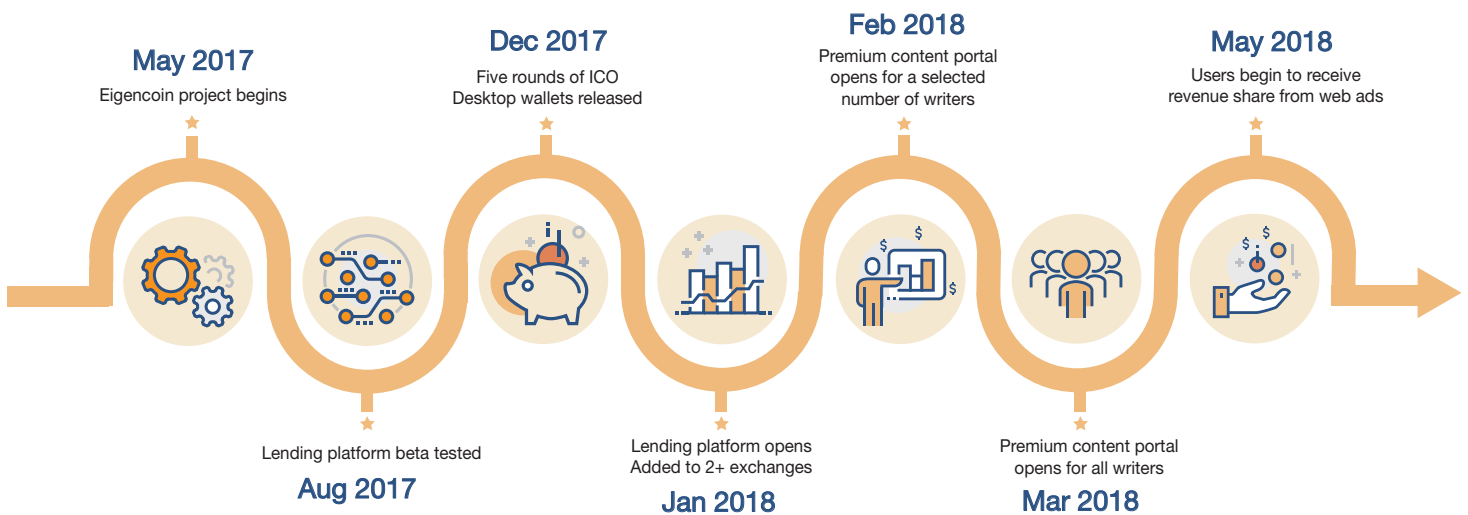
May 2017
Eigencoin project begins

Aug 2017
Lending platform beta tested

Dec 2017
Five rounds of ICO
Desktop wallets released

Jan 2018
Lending platform opens
Added to 2+ exchanges

Feb 2018
Premium content portal opens for a selected number of writers

Mar 2018
Premium content portal opens for all writers

May 2018
Users begin to receive revenue share from web ads